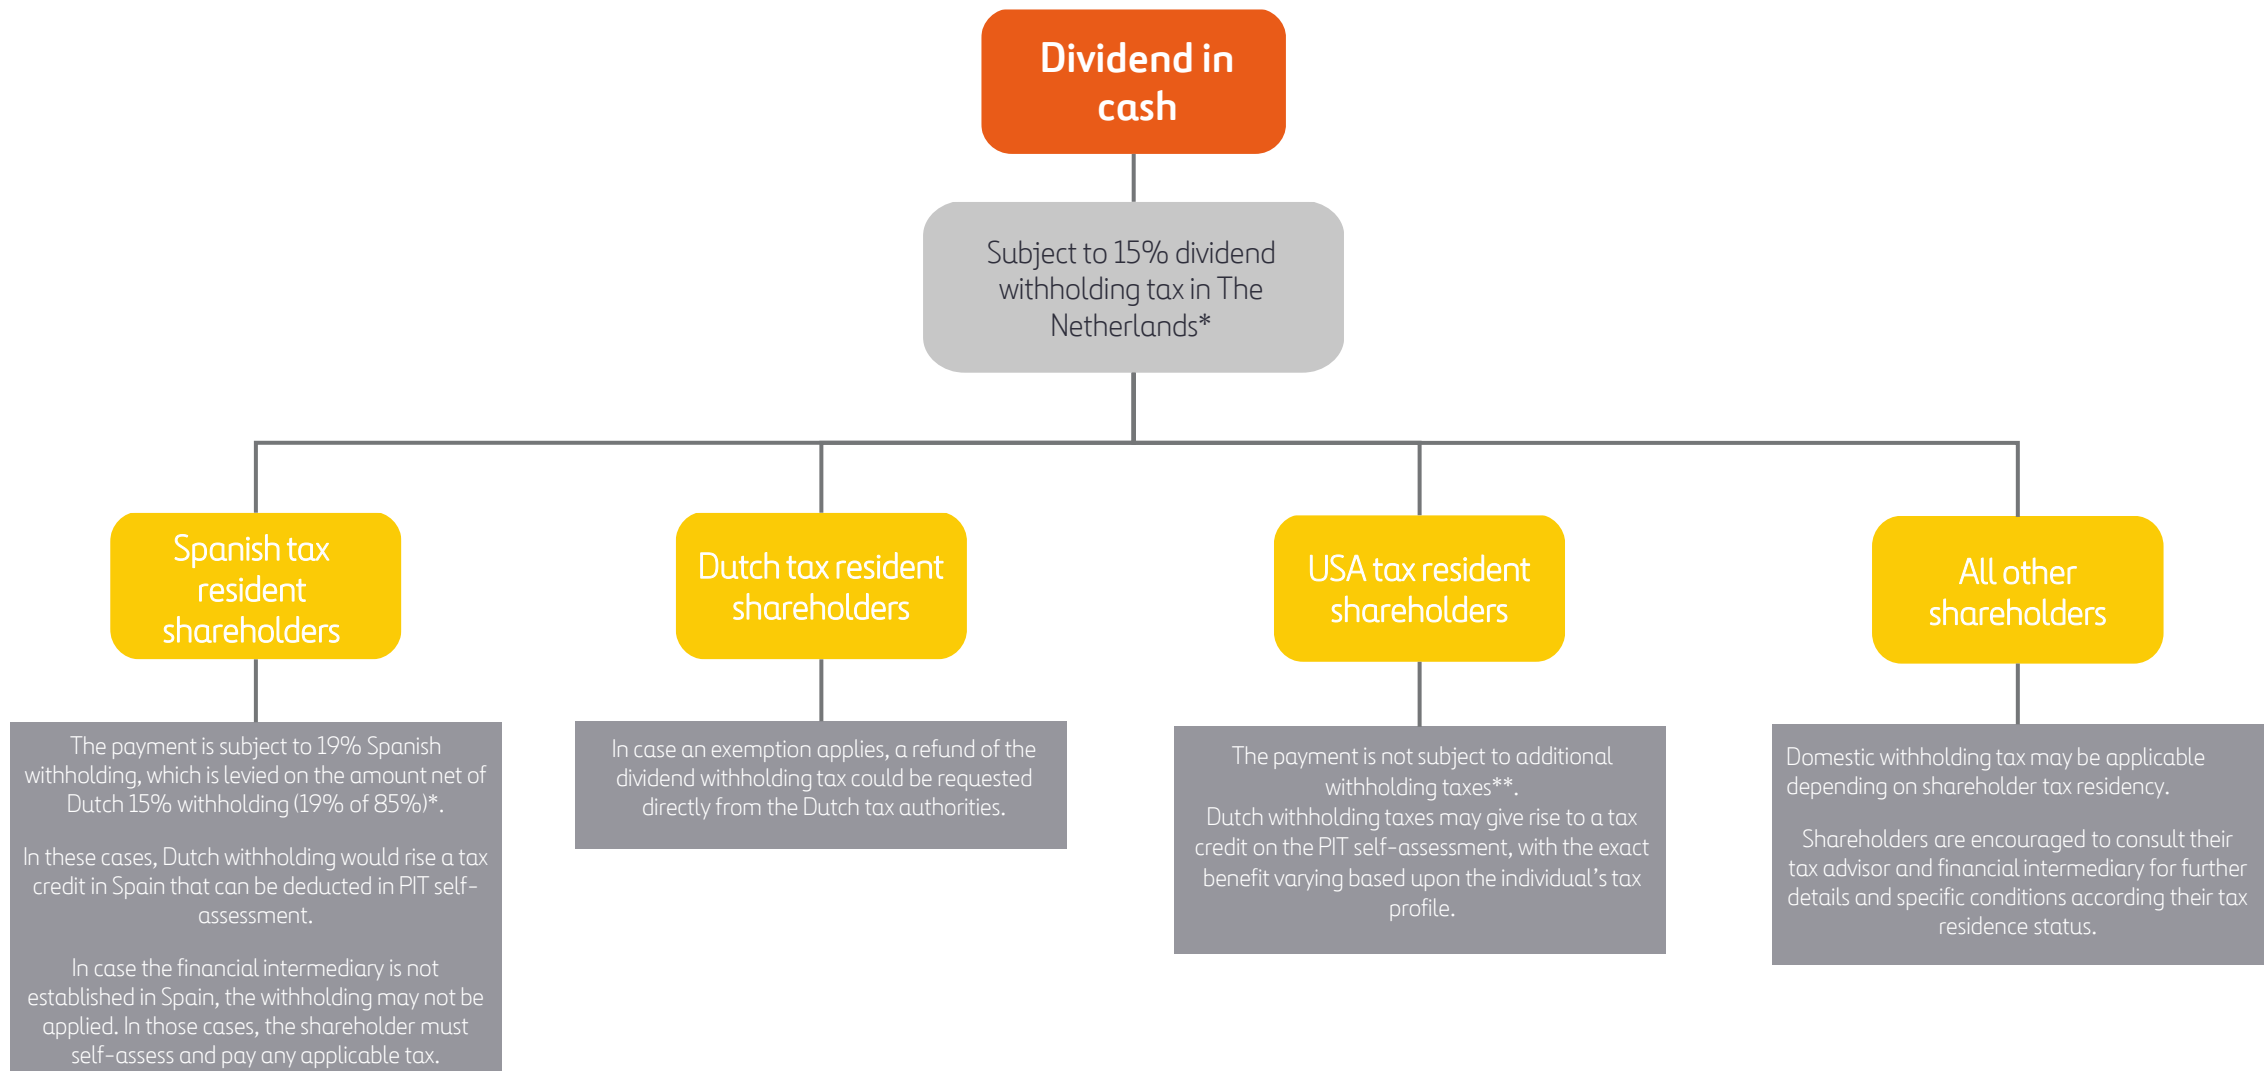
Dividend in cash

Subject to 15% dividend withholding tax in The Netherlands*

Spanish tax resident shareholders

The payment is subject to 19% Spanish withholding, which is levied on the amount net of Dutch 15% withholding (19% of 85%)*.

In these cases, Dutch withholding would rise a tax credit in Spain that can be deducted in PIT self-assessment.

In case the financial intermediary is not established in Spain, the withholding may not be applied. In those cases, the shareholder must self-assess and pay any applicable tax.

Dutch tax resident shareholders

In case an exemption applies, a refund of the dividend withholding tax could be requested directly from the Dutch tax authorities.

USA tax resident shareholders

The payment is not subject to additional withholding taxes**.
Dutch withholding taxes may give rise to a tax credit on the PIT self-assessment, with the exact benefit varying based upon the individual's tax profile.

All other shareholders

Domestic withholding tax may be applicable depending on shareholder tax residency.

Shareholders are encouraged to consult their tax advisor and financial intermediary for further details and specific conditions according their tax residence status.